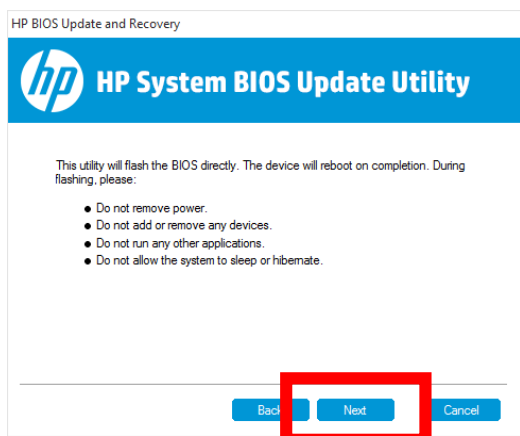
HP BIOS Update and Recovery

hp HP System BIOS Update Utility

This utility will flash the BIOS directly. The device will reboot on completion. During flashing, please:

- Do not remove power.
- Do not add or remove any devices.
- Do not run any other applications.
- Do not allow the system to sleep or hibernate.

Back Next Cancel